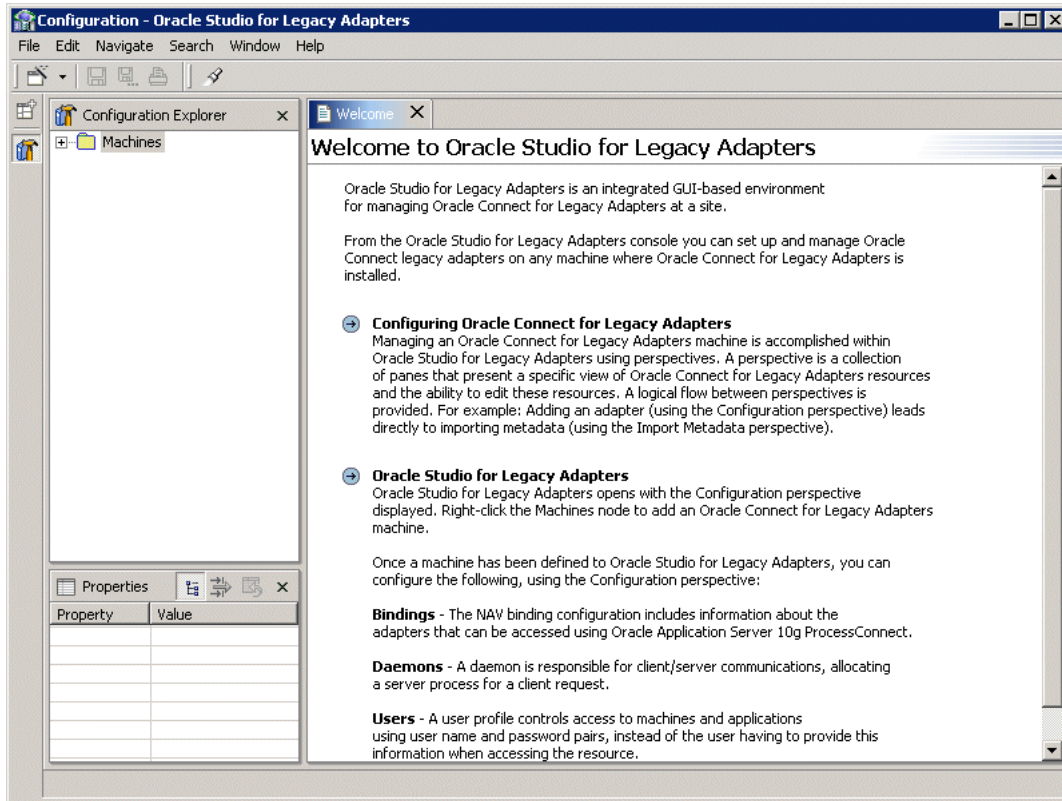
Configuration - Oracle Studio for Legacy Adapters

File Edit Navigate Search Window Help

Configuration Explorer ×

Machines

Properties ×

| Property | Value |
|---|---|
| | |

Welcome ×

Welcome to Oracle Studio for Legacy Adapters

Oracle Studio for Legacy Adapters is an integrated GUI-based environment for managing Oracle Connect for Legacy Adapters at a site.

From the Oracle Studio for Legacy Adapters console you can set up and manage Oracle Connect legacy adapters on any machine where Oracle Connect for Legacy Adapters is installed.

Configuring Oracle Connect for Legacy Adapters
Managing an Oracle Connect for Legacy Adapters machine is accomplished within Oracle Studio for Legacy Adapters using perspectives. A perspective is a collection of panes that present a specific view of Oracle Connect for Legacy Adapters resources and the ability to edit these resources. A logical flow between perspectives is provided. For example: Adding an adapter (using the Configuration perspective) leads directly to importing metadata (using the Import Metadata perspective).

Oracle Studio for Legacy Adapters
Oracle Studio for Legacy Adapters opens with the Configuration perspective displayed. Right-click the Machines node to add an Oracle Connect for Legacy Adapters machine.

Once a machine has been defined to Oracle Studio for Legacy Adapters, you can configure the following, using the Configuration perspective:

Bindings - The NAV binding configuration includes information about the adapters that can be accessed using Oracle Application Server 10g ProcessConnect.

Daemons - A daemon is responsible for client/server communications, allocating a server process for a client request.

Users - A user profile controls access to machines and applications using user name and password pairs, instead of the user having to provide this information when accessing the resource.